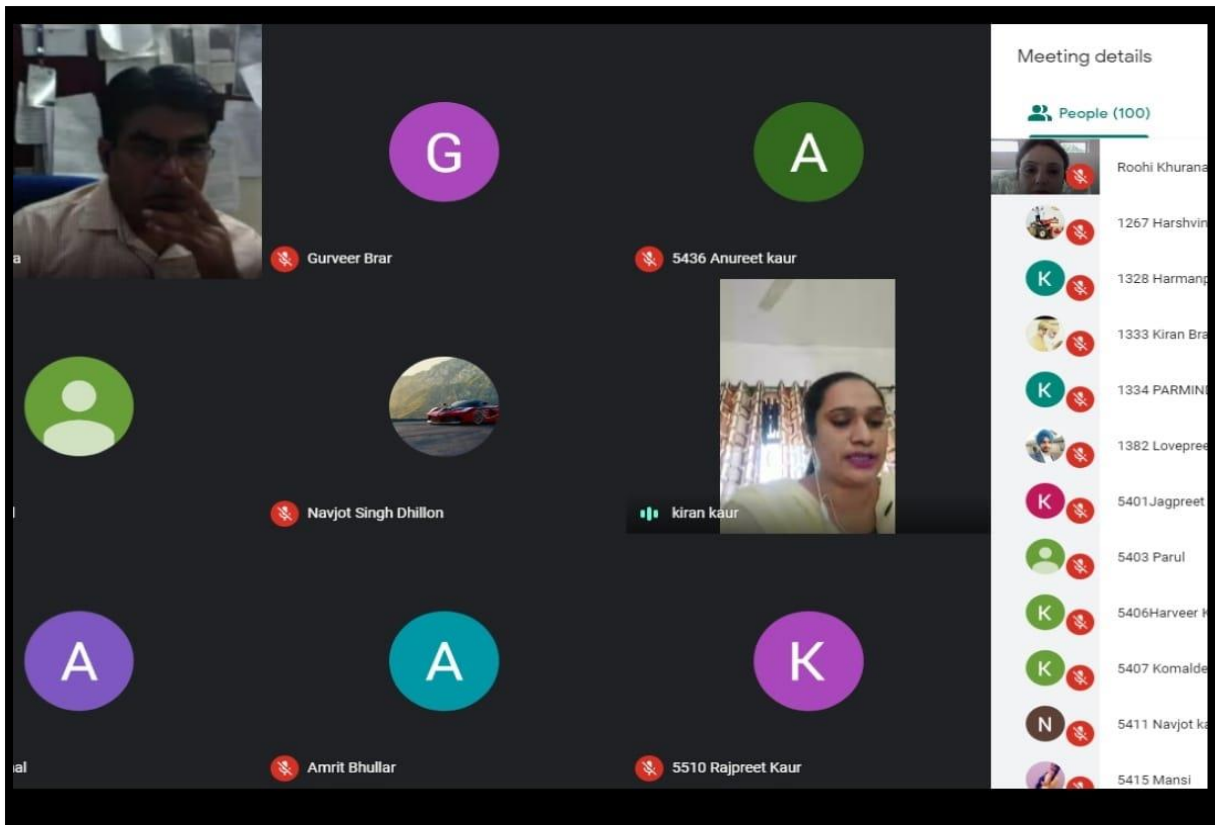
a

G

Gurveer Brar

A

5436 Anureet kaur

l

Navjot Singh Dhillon

kiran kaur

A

al

A

Amrit Bhullar

K

5510 Rajpreet Kaur

Meeting details

People (100)

Roohi Khurana

1267 Harshvin

K 1328 Harmanp

1333 Kiran Bra

K 1334 PARMINI

1382 Lovepree

K 5401Jagpreet

5403 Parul

K 5406Harveer K

K 5407 Komalde

N 5411 Navjot ka

5415 Mansi